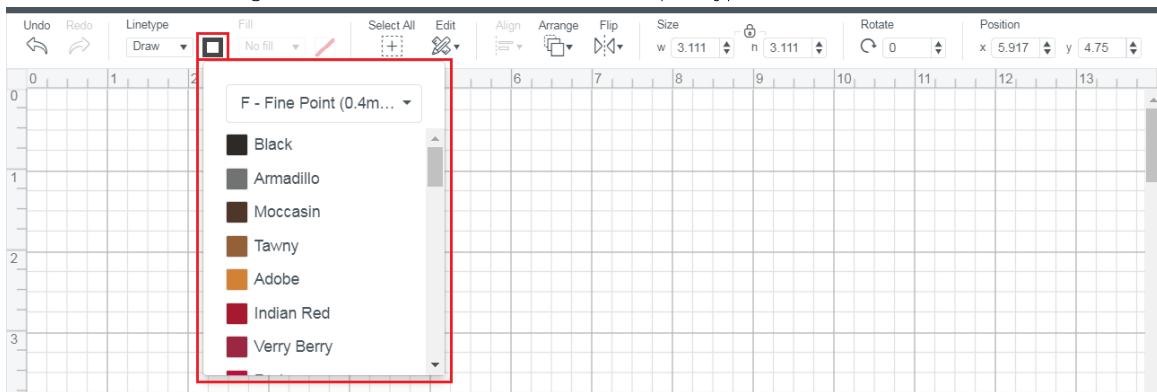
Undo Redo Linetype Draw Fill No fill Select All Edit Align Arrange Flip Size w 3.111 h 3.111 Rotate 0 Position x 5.917 y 4.75

0 1 2 6 7 8 9 10 11 12 13

0 1 2 3

F - Fine Point (0.4m...

Black
Armadillo
Moccasin
Tawny
Adobe
Indian Red
Verry Berry
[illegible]